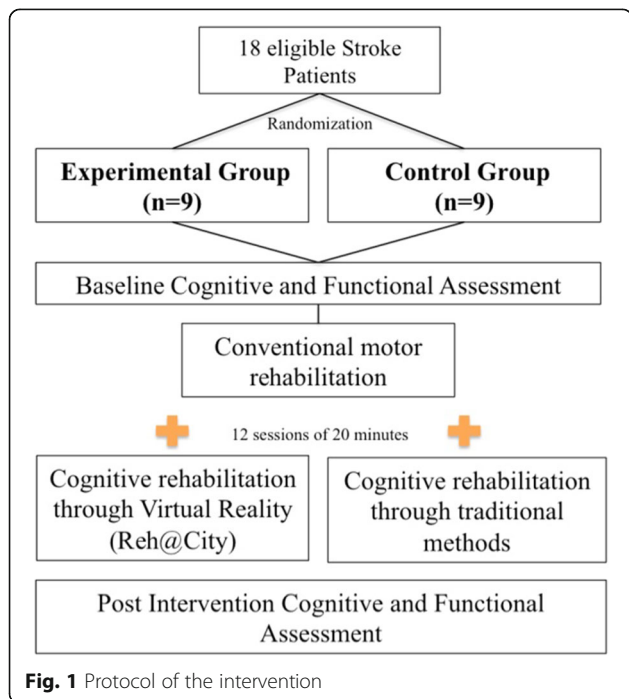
18 eligible Stroke Patients

Randomization

**Experimental Group (n=9)**

**Control Group (n=9)**

Baseline Cognitive and Functional Assessment

Conventional motor rehabilitation

12 sessions of 20 minutes

Cognitive rehabilitation through Virtual Reality (Reh@City)

Cognitive rehabilitation through traditional methods

Post Intervention Cognitive and Functional Assessment

**Fig. 1** Protocol of the intervention